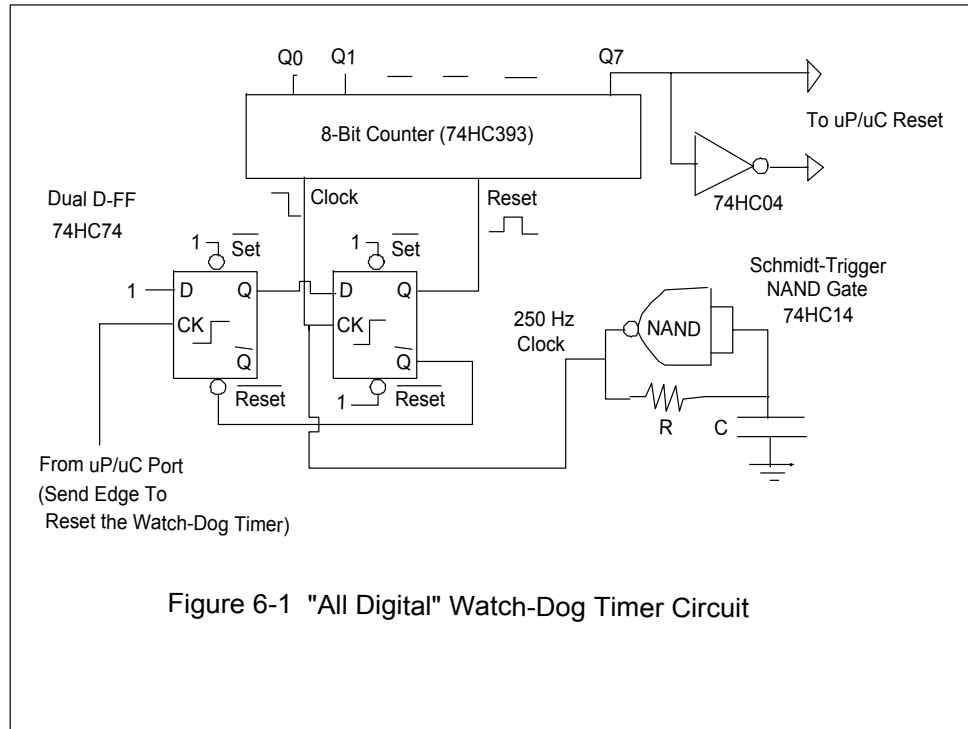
Q0 Q1 Q7

8-Bit Counter (74HC393)

To uP/uC Reset

74HC04

Dual D-FF
74HC74

Clock

Reset

1 $\overline{Set}$

1 $\overline{Set}$

1 D Q
CK
$\overline{Q}$
$\overline{Reset}$

D Q
CK
$\overline{Q}$
1 $\overline{Reset}$

Schmidt-Trigger
NAND Gate
74HC14

250 Hz
Clock

NAND

R

C

From uP/uC Port
(Send Edge To
Reset the Watch-Dog Timer)

Figure 6-1 "All Digital" Watch-Dog Timer Circuit